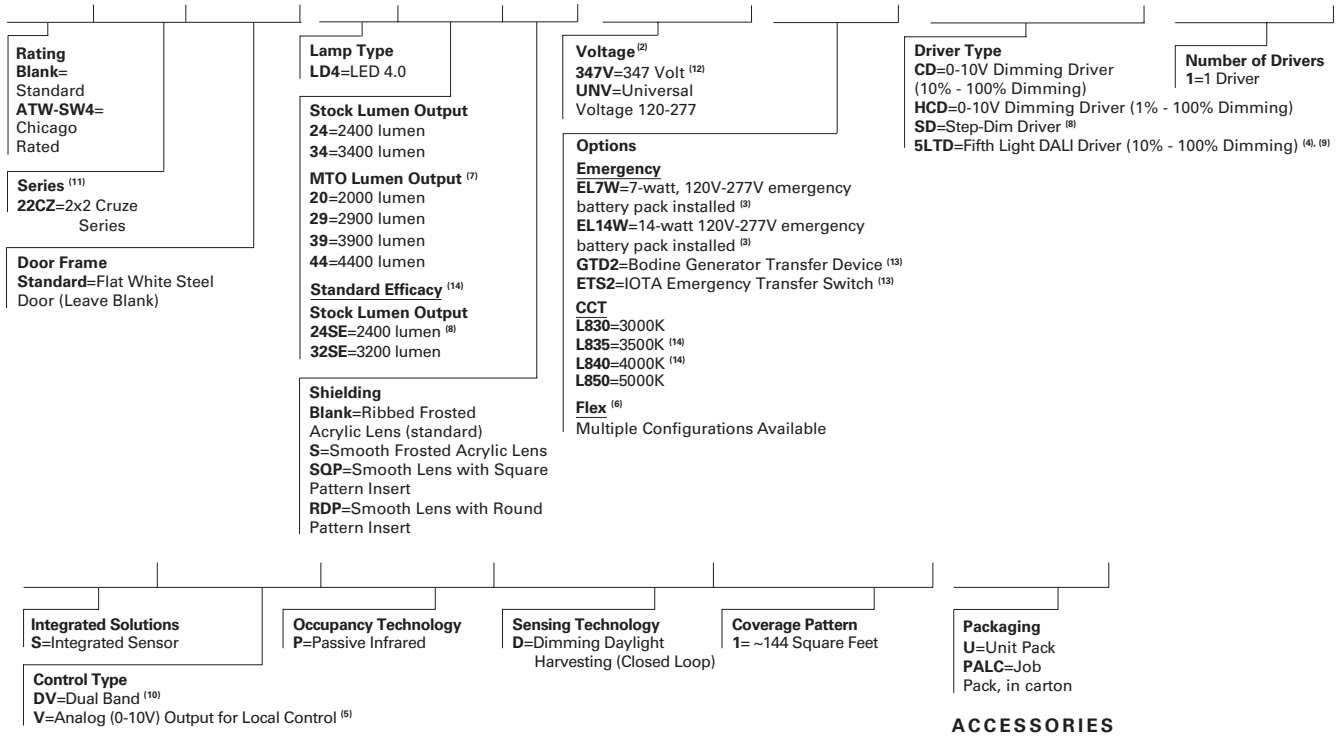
**Rating**
**Blank**= Standard
**ATW-SW4**= Chicago Rated

**Series** $^{(11)}$
**22CZ**=2x2 Cruze Series

**Door Frame**
**Standard**=Flat White Steel Door (Leave Blank)

**Lamp Type**
**LD4**=LED 4.0

**Stock Lumen Output**
**24**=2400 lumen
**34**=3400 lumen

**MTO Lumen Output** $^{(7)}$
**20**=2000 lumen
**29**=2900 lumen
**39**=3900 lumen
**44**=4400 lumen

**Standard Efficacy** $^{(14)}$
**Stock Lumen Output**
**24SE**=2400 lumen $^{(8)}$
**32SE**=3200 lumen

**Shielding**
**Blank**=Ribbed Frosted Acrylic Lens (standard)
**S**=Smooth Frosted Acrylic Lens
**SQP**=Smooth Lens with Square Pattern Insert
**RDP**=Smooth Lens with Round Pattern Insert

**Voltage** $^{(2)}$
**347V**=347 Volt $^{(12)}$
**UNV**=Universal Voltage 120-277

**Options**
**Emergency**
**EL7W**=7-watt, 120V-277V emergency battery pack installed $^{(3)}$
**EL14W**=14-watt 120V-277V emergency battery pack installed $^{(3)}$
**GTD2**=Bodine Generator Transfer Device $^{(13)}$
**ETS2**=IOTA Emergency Transfer Switch $^{(13)}$

**CCT**
**L830**=3000K
**L835**=3500K $^{(14)}$
**L840**=4000K $^{(14)}$
**L850**=5000K

**Flex** $^{(6)}$
Multiple Configurations Available

**Driver Type**
**CD**=0-10V Dimming Driver (10% - 100% Dimming)
**HCD**=0-10V Dimming Driver (1% - 100% Dimming)
**SD**=Step-Dim Driver $^{(8)}$
**5LTD**=Fifth Light DALI Driver (10% - 100% Dimming) $^{(4), (9)}$

**Number of Drivers**
**1**=1 Driver

**Integrated Solutions**
**S**=Integrated Sensor

**Control Type**
**DV**=Dual Band $^{(10)}$
**V**=Analog (0-10V) Output for Local Control $^{(5)}$

**Occupancy Technology**
**P**=Passive Infrared

**Sensing Technology**
**D**=Dimming Daylight Harvesting (Closed Loop)

**Coverage Pattern**
**1**= ~144 Square Feet

**Packaging**
**U**=Unit Pack
**PALC**=Job Pack, in carton

ACCESSORIES